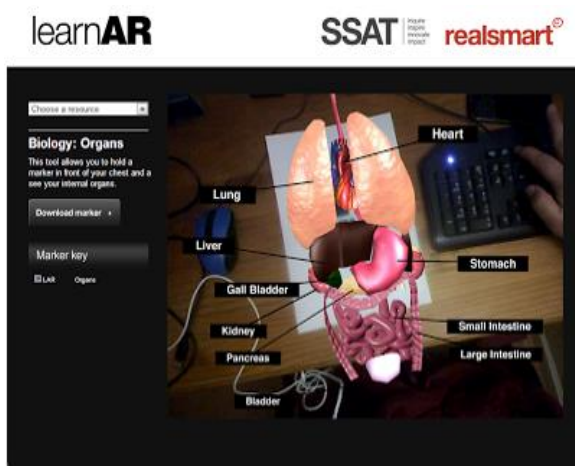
learnAR

SSAT inspire innovate impact

realsmart

Choose a resource

Biology: Organs

This tool allows you to hold a marker in front of your chest and a see your internal organs.

Download marker

Marker key

LAR Organs

Heart

Lung

Liver

Stomach

Gall Bladder

Kidney

Small Intestine

Pancreas

Large Intestine

Bladder